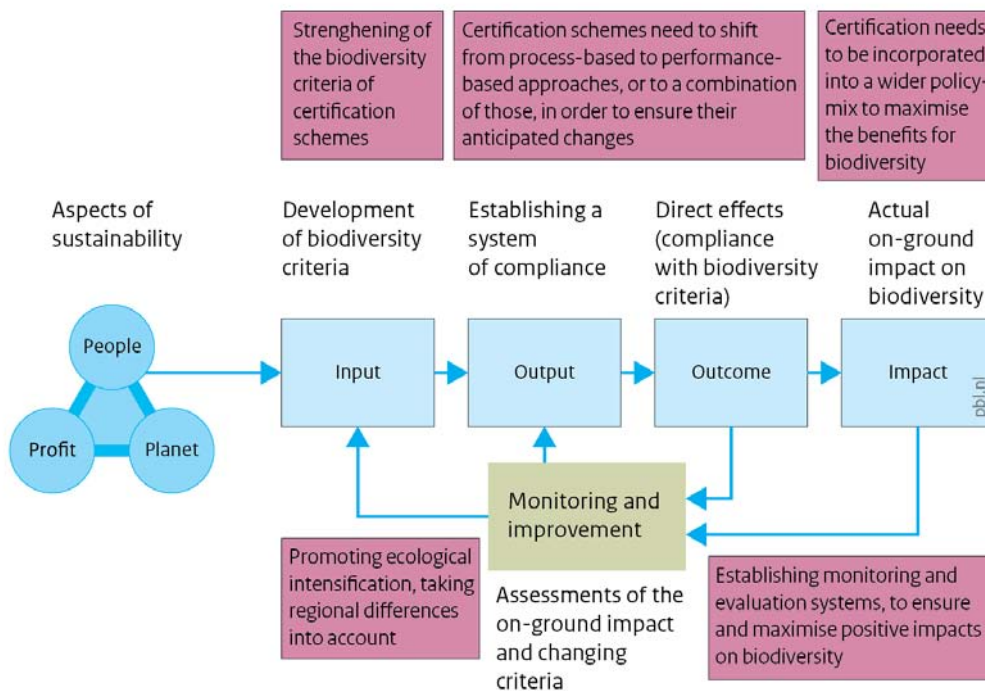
Strenghening of the biodiversity criteria of certification schemes

Certification schemes need to shift from process-based to performance-based approaches, or to a combination of those, in order to ensure their anticipated changes

Certification needs to be incorporated into a wider policy-mix to maximise the benefits for biodiversity

Aspects of sustainability

Development of biodiversity criteria

Establishing a system of compliance

Direct effects (compliance with biodiversity criteria)

Actual on-ground impact on biodiversity

People

Profit

Planet

Input

Output

Outcome

Impact

pbl.nl

Monitoring and improvement

Promoting ecological intensification, taking regional differences into account

Assessments of the on-ground impact and changing criteria

Establishing monitoring and evaluation systems, to ensure and maximise positive impacts on biodiversity